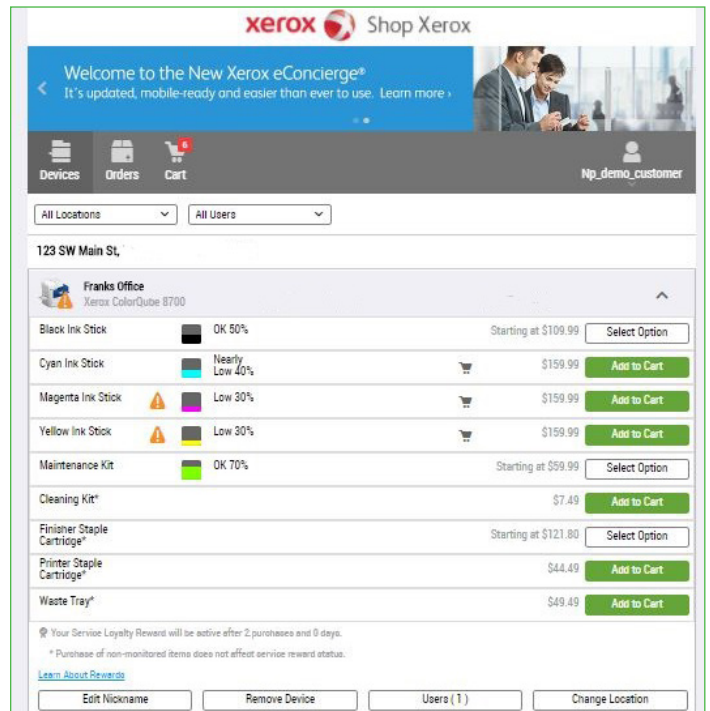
xerox Shop Xerox

Welcome to the New Xerox eConcierge®
It's updated, mobile-ready and easier than ever to use. Learn more ›

Devices Orders 6 Cart Np_demo_customer

All Locations All Users

123 SW Main St,

Franks Office
Xerox ColorQube 8700

| | | | |
|---|---|---|---|
| Black Ink Stick | OK 50% | Starting at $109.99 | Select Option |
| Cyan Ink Stick | Nearly Low 40% | $159.99 | Add to Cart |
| Magenta Ink Stick | Low 30% | $159.99 | Add to Cart |
| Yellow Ink Stick | Low 30% | $159.99 | Add to Cart |
| Maintenance Kit | OK 70% | Starting at $59.99 | Select Option |
| Cleaning Kit* | | $7.49 | Add to Cart |
| Finisher Staple Cartridge* | | Starting at $121.80 | Select Option |
| Printer Staple Cartridge* | | $44.49 | Add to Cart |
| Waste Tray* | | $49.49 | Add to Cart |

Your Service Loyalty Reward will be active after 2 purchases and 0 days.

* Purchase of non-monitored items does not affect service reward status.

Learn About Rewards

Edit Nickname Remove Device Users ( 1 ) Change Location